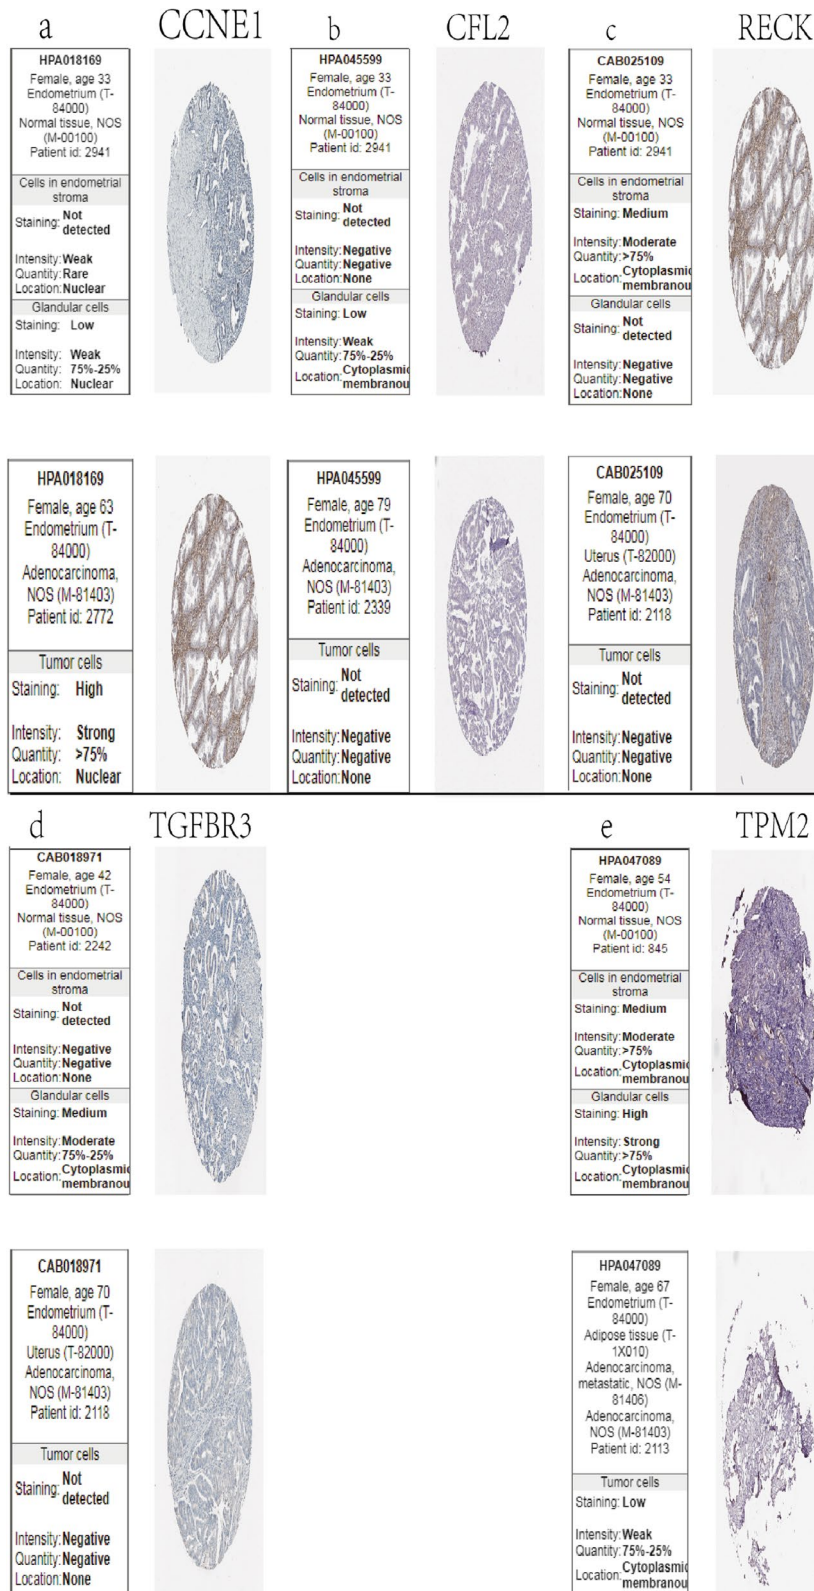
a CCNE1

HPA018169
Female, age 33
Endometrium (T-84000)
Normal tissue, NOS (M-00100)
Patient id: 2941

Cells in endometrial stroma
Staining: Not detected

Intensity: Weak
Quantity: Rare
Location: Nuclear

Glandular cells
Staining: Low

Intensity: Weak
Quantity: 75%-25%
Location: Nuclear

HPA018169
Female, age 63
Endometrium (T-84000)
Adenocarcinoma, NOS (M-81403)
Patient id: 2772

Tumor cells
Staining: High

Intensity: Strong
Quantity: >75%
Location: Nuclear

b CFL2

HPA045599
Female, age 33
Endometrium (T-84000)
Normal tissue, NOS (M-00100)
Patient id: 2941

Cells in endometrial stroma
Staining: Not detected

Intensity: Negative
Quantity: Negative
Location: None

Glandular cells
Staining: Low

Intensity: Weak
Quantity: 75%-25%
Location: Cytoplasmic membranou

HPA045599
Female, age 79
Endometrium (T-84000)
Adenocarcinoma, NOS (M-81403)
Patient id: 2339

Tumor cells
Staining: Not detected

Intensity: Negative
Quantity: Negative
Location: None

c RECK

CAB025109
Female, age 33
Endometrium (T-84000)
Normal tissue, NOS (M-00100)
Patient id: 2941

Cells in endometrial stroma
Staining: Medium

Intensity: Moderate
Quantity: >75%
Location: Cytoplasmic membranou

Glandular cells
Staining: Not detected

Intensity: Negative
Quantity: Negative
Location: None

CAB025109
Female, age 70
Endometrium (T-84000)
Uterus (T-82000)
Adenocarcinoma, NOS (M-81403)
Patient id: 2118

Tumor cells
Staining: Not detected

Intensity: Negative
Quantity: Negative
Location: None

d TGFBR3

CAB018971
Female, age 42
Endometrium (T-84000)
Normal tissue, NOS (M-00100)
Patient id: 2242

Cells in endometrial stroma
Staining: Not detected

Intensity: Negative
Quantity: Negative
Location: None

Glandular cells
Staining: Medium

Intensity: Moderate
Quantity: 75%-25%
Location: Cytoplasmic membranou

CAB018971
Female, age 70
Endometrium (T-84000)
Uterus (T-82000)
Adenocarcinoma, NOS (M-81403)
Patient id: 2118

Tumor cells
Staining: Not detected

Intensity: Negative
Quantity: Negative
Location: None

e TPM2

HPA047089
Female, age 54
Endometrium (T-84000)
Normal tissue, NOS (M-00100)
Patient id: 845

Cells in endometrial stroma
Staining: Medium

Intensity: Moderate
Quantity: >75%
Location: Cytoplasmic membranou

Glandular cells
Staining: High

Intensity: Strong
Quantity: >75%
Location: Cytoplasmic membranou

HPA047089
Female, age 67
Endometrium (T-84000)
Adipose tissue (T-1X010)
Adenocarcinoma, metastatic, NOS (M-81406)
Adenocarcinoma, NOS (M-81403)
Patient id: 2113

Tumor cells
Staining: Low

Intensity: Weak
Quantity: 75%-25%
Location: Cytoplasmic membranou